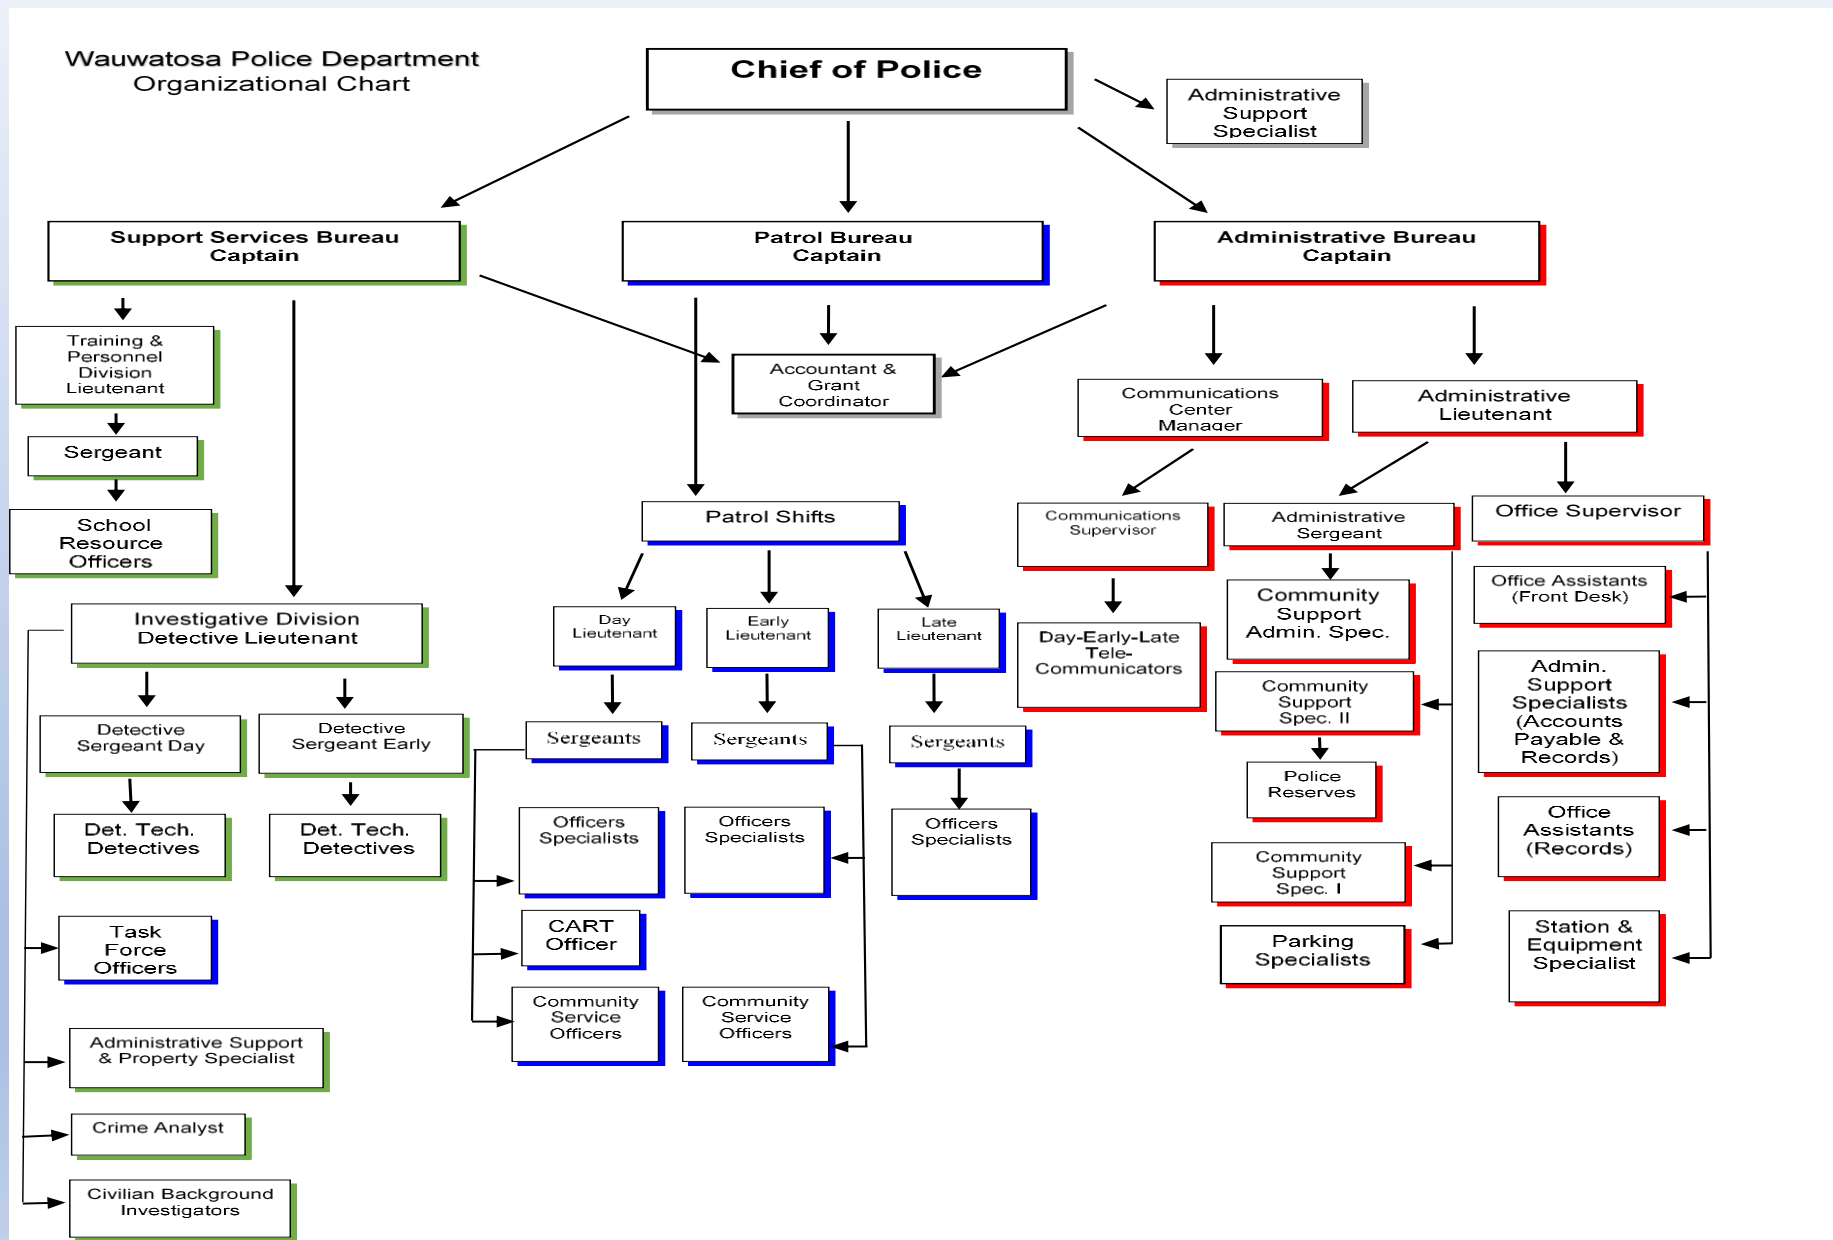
Wauwatosa Police Department
Organizational Chart

Chief of Police

Administrative Support Specialist

Support Services Bureau Captain

Patrol Bureau Captain

Administrative Bureau Captain

Training & Personnel Division Lieutenant

Sergeant

School Resource Officers

Accountant & Grant Coordinator

Communications Center Manager

Administrative Lieutenant

Patrol Shifts

Communications Supervisor

Administrative Sergeant

Office Supervisor

Investigative Division Detective Lieutenant

Day Lieutenant

Early Lieutenant

Late Lieutenant

Day-Early-Late Tele-Communicators

Community Support Admin. Spec.

Office Assistants (Front Desk)

Detective Sergeant Day

Detective Sergeant Early

Sergeants

Sergeants

Sergeants

Community Support Spec. II

Admin. Support Specialists (Accounts Payable & Records)

Det. Tech. Detectives

Det. Tech. Detectives

Police Reserves

Officers Specialists

Officers Specialists

Officers Specialists

Office Assistants (Records)

Community Support Spec. I

Task Force Officers

CART Officer

Station & Equipment Specialist

Parking Specialists

Community Service Officers

Community Service Officers

Administrative Support & Property Specialist

Crime Analyst

Civilian Background Investigators